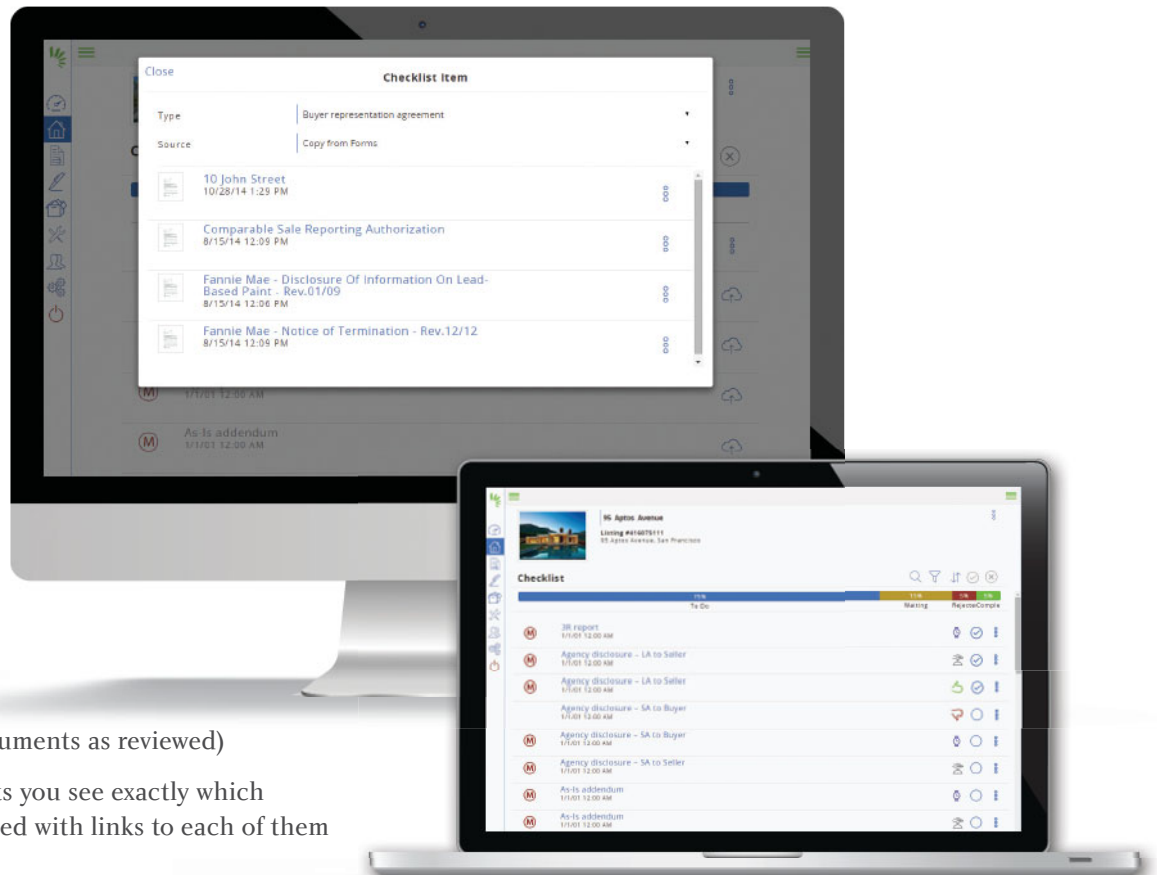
Close

Checklist Item

Type Buyer representation agreement

Source Copy from Forms

10 John Street
10/28/14 1:29 PM

Comparable Sale Reporting Authorization
8/15/14 12:09 PM

Fannie Mae - Disclosure Of Information On Lead-Based Paint - Rev.01/09
8/15/14 12:06 PM

Fannie Mae - Notice of Termination - Rev.12/12
8/15/14 12:09 PM

1/1/01 12:00 AM

As-Is addendum
1/1/01 12:00 AM

95 Aptos Avenue
Listing #416075111
95 Aptos Avenue, San Francisco

Checklist

To Do Waiting Rejected Complete

3R report
1/1/01 12:00 AM

Agency disclosure - LA to Seller
1/1/01 12:00 AM

Agency disclosure - LA to Seller
1/1/01 12:00 AM

Agency disclosure - SA to Buyer
1/1/01 12:00 AM

Agency disclosure - SA to Buyer
1/1/01 12:00 AM

Agency disclosure - SA to Seller
1/1/01 12:00 AM

As-Is addendum
1/1/01 12:00 AM

As-Is addendum
1/1/01 12:00 AM

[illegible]uments as reviewed)

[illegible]s you see exactly which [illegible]ed with links to each of them